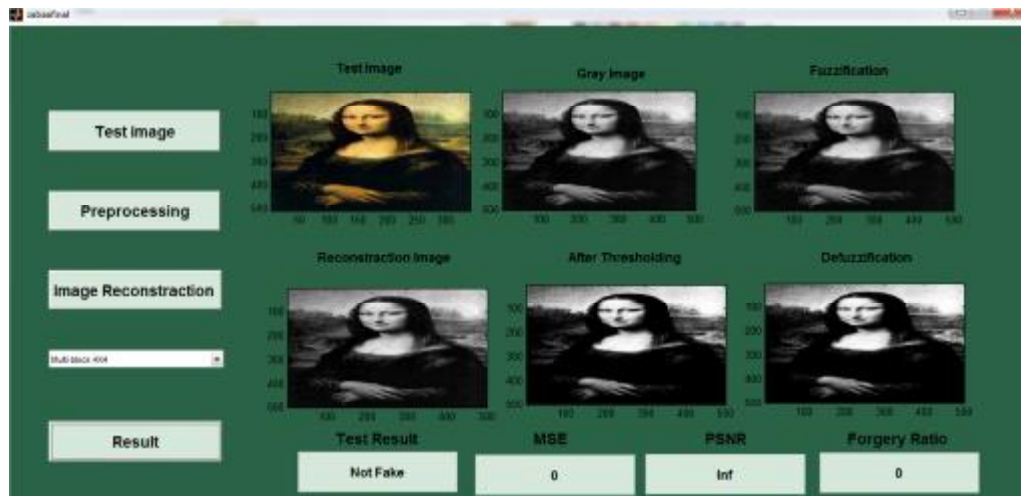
zebaefinal

Test image

Preprocessing

Image Reconstraction

Multi-block 4x4

Result

Test Image

100
200
300
400
500
50 100 150 200 250 300

Gray Image

100
200
300
400
500
100 200 300 400 500

Fuzzification

100
200
300
400
500
100 200 300 400 500

Reconstraction Image

100
200
300
400
500
100 200 300 400 500

After Thresholding

100
200
300
400
500
100 200 300 400 500

Defuzzification

100
200
300
400
500
100 200 300 400 500

Test Result
Not Fake

MSE
0

PSNR
Inf

Forgery Ratio
0